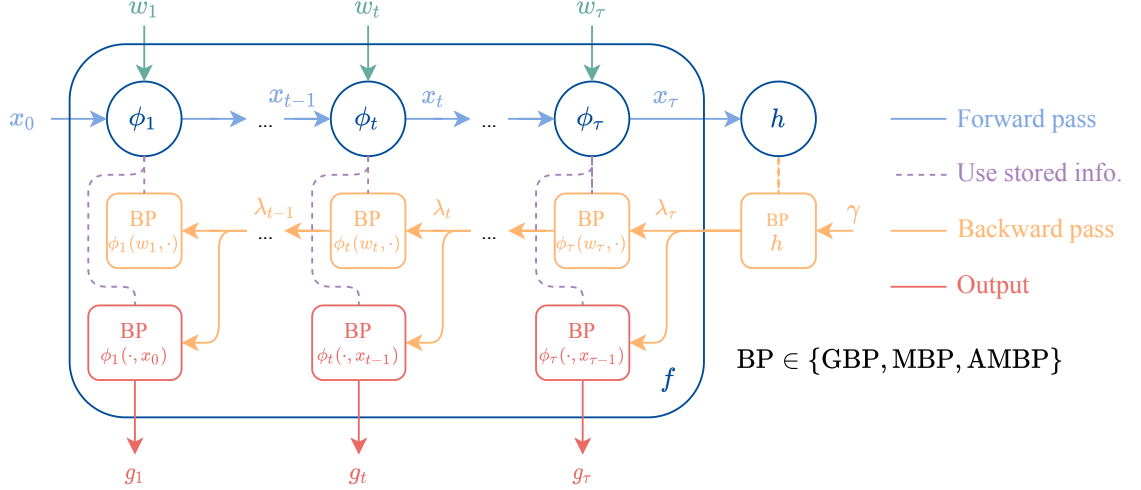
$w_1$ $w_t$ $w_\tau$

$x_0$ $\phi_1$ ... $x_{t-1}$ $\phi_t$ $x_t$ ... $\phi_\tau$ $x_\tau$ $h$

Forward pass

Use stored info.

BP $\phi_1(w_1, \cdot)$ $\lambda_{t-1}$ ... BP $\phi_t(w_t, \cdot)$ $\lambda_t$ ... BP $\phi_\tau(w_\tau, \cdot)$ $\lambda_\tau$ BP $h$ $\gamma$

Backward pass

Output

BP $\phi_1(\cdot, x_0)$ BP $\phi_t(\cdot, x_{t-1})$ BP $\phi_\tau(\cdot, x_{\tau-1})$

$f$

$\mathrm{BP} \in \{\mathrm{GBP}, \mathrm{MBP}, \mathrm{AMBP}\}$

$g_1$ $g_t$ $g_\tau$